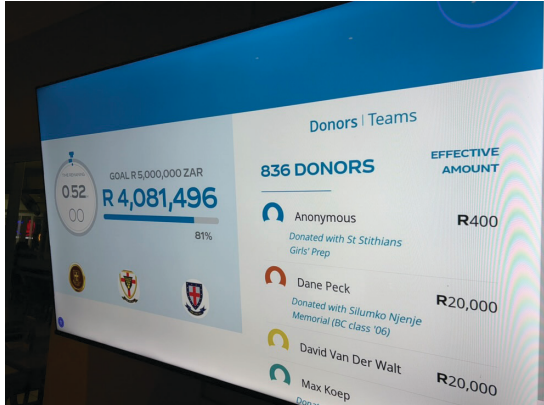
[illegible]

0:52

00

GOAL R 5,000,000 ZAR

R 4,081,496

81%

Donors | Teams

836 DONORS

EFFECTIVE AMOUNT

Anonymous

Donated with St Stithians Girls' Prep

R400

Dane Peck

Donated with Silumko Njenje Memorial (BC class '06)

R20,000

David Van Der Walt

Max Koep

R20,000

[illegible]